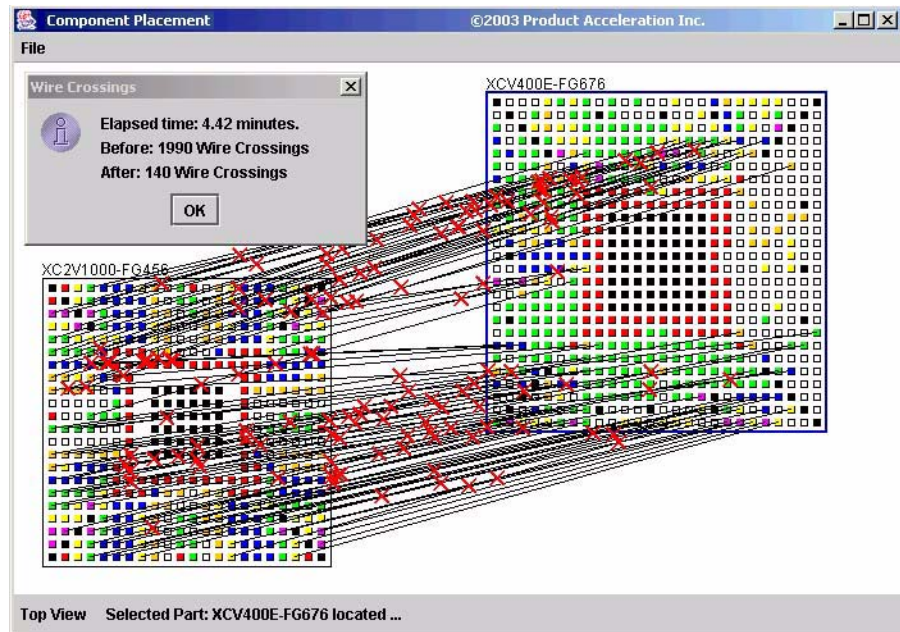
Component Placement ©2003 Product Acceleration Inc.

File

Wire Crossings

Elapsed time: 4.42 minutes.
Before: 1990 Wire Crossings
After: 140 Wire Crossings

OK

XCV400E-FG676

XC2V1000-FG456

Top View Selected Part: XCV400E-FG676 located ...